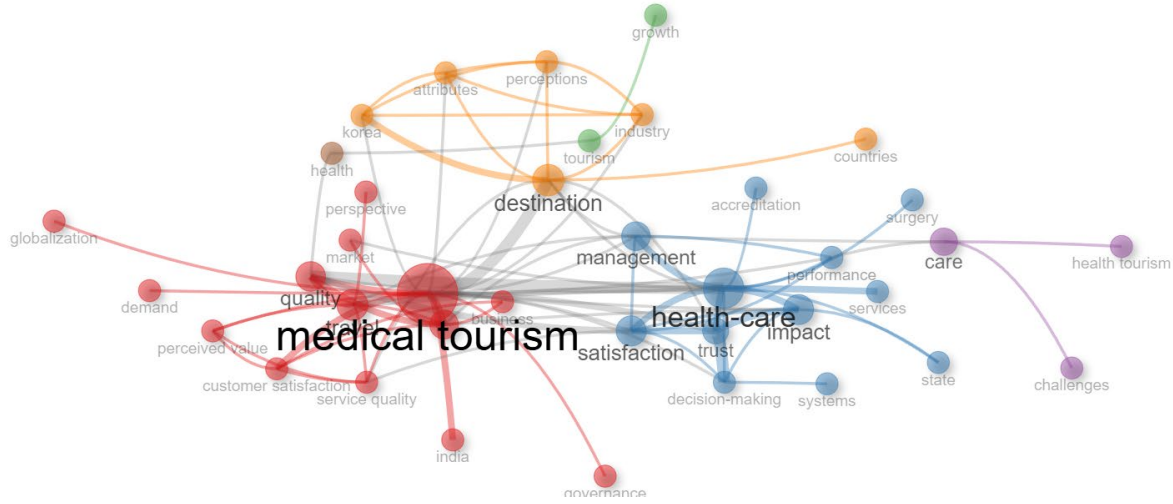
growth

attributes

perceptions

korea

industry

tourism

countries

health

destination

perspective

accreditation

surgery

globalization

market

management

care

health tourism

performance

quality

demand

business

services

health-care

travel

impact

medical tourism

perceived value

satisfaction

trust

state

challenges

customer satisfaction

service quality

decision-making

systems

india

governance